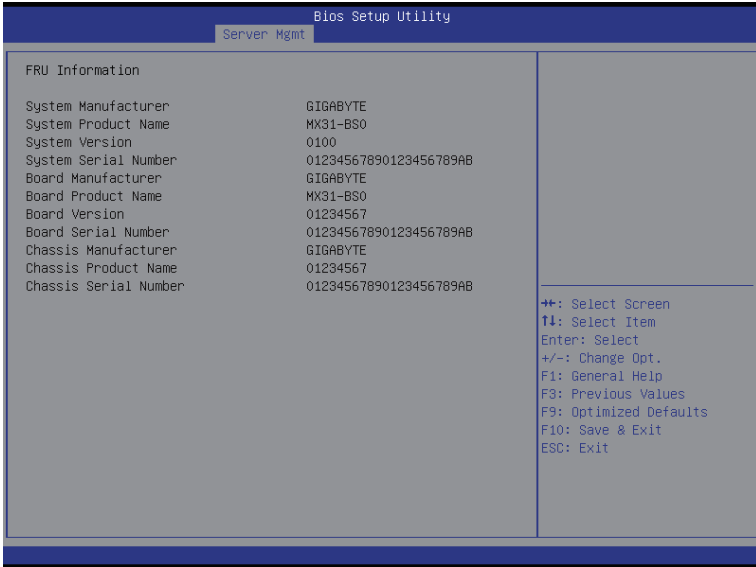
Bios Setup Utility
Server Mgmt

FRU Information

| | |
|---|---|
| System Manufacturer | GIGABYTE |
| System Product Name | MX31-BS0 |
| System Version | 0100 |
| System Serial Number | 01234567890123456789AB |
| Board Manufacturer | GIGABYTE |
| Board Product Name | MX31-BS0 |
| Board Version | 01234567 |
| Board Serial Number | 01234567890123456789AB |
| Chassis Manufacturer | GIGABYTE |
| Chassis Product Name | 01234567 |
| Chassis Serial Number | 01234567890123456789AB |

→←: Select Screen
↑↓: Select Item
Enter: Select
+/-: Change Opt.
F1: General Help
F3: Previous Values
F9: Optimized Defaults
F10: Save & Exit
ESC: Exit